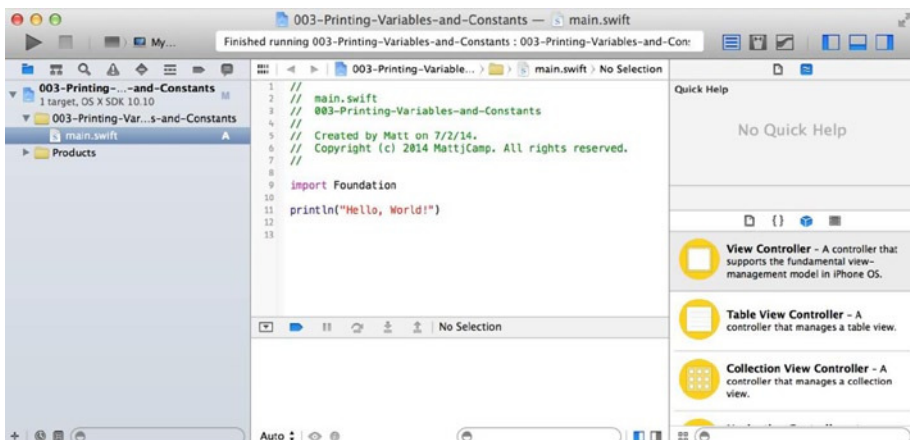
003-Printing-Variables-and-Constants — main.swift

My...

Finished running 003-Printing-Variables-and-Constants : 003-Printing-Variables-and-Con:

003-Printing-...-and-Constants M
1 target, OS X SDK 10.10

003-Printing-Var...s-and-Constants

main.swift A

Products

003-Printing-Variable... > main.swift > No Selection

1 //
2 // main.swift
3 // 003-Printing-Variables-and-Constants
4 //
5 // Created by Matt on 7/2/14.
6 // Copyright (c) 2014 MattjCamp. All rights reserved.
7 //
8
9 import Foundation
10
11 println("Hello, World!")
12
13

No Selection

Auto

Quick Help

No Quick Help

View Controller - A controller that supports the fundamental view-management model in iPhone OS.

Table View Controller - A controller that manages a table view.

Collection View Controller - A controller that manages a collection view.